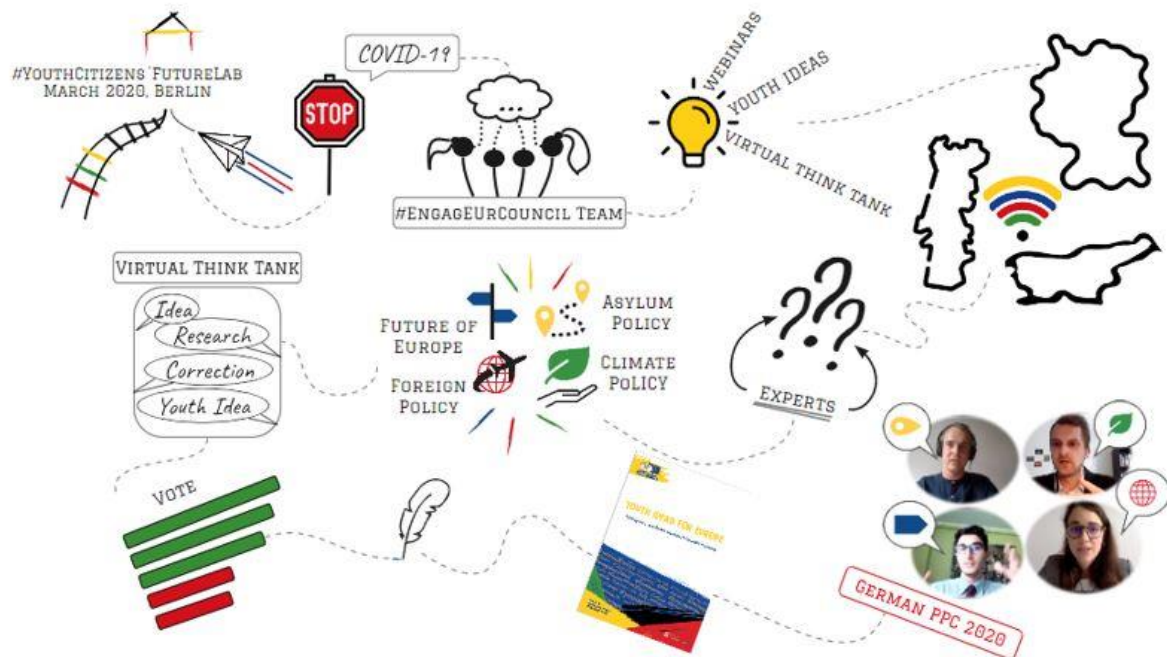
#YouthCitizens FutureLab
March 2020, Berlin

STOP

COVID-19

...

#EngageEUrCouncil Team

Webinars
Youth Ideas
Virtual Think Tank

Virtual Think Tank
Idea
Research
Correction
Youth Idea

Future of Europe
Asylum Policy
Foreign Policy
Climate Policy

Experts

Vote

Youth Ideas for Europe
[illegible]

German PPC 2020